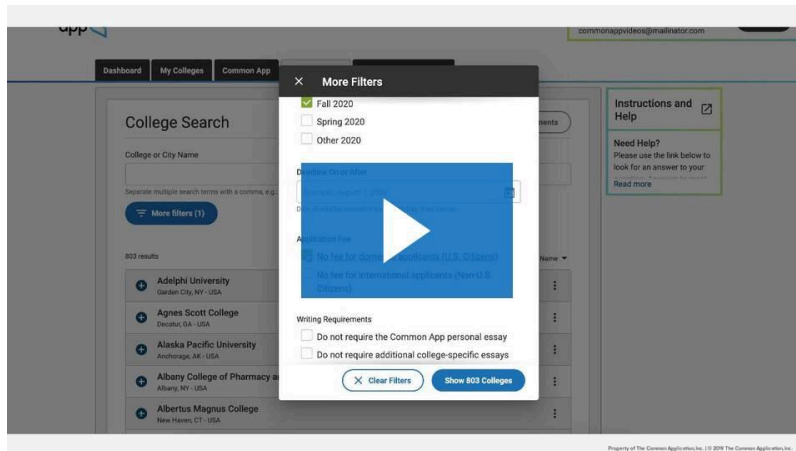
app

commonappvideos@mailinator.com

Dashboard | My Colleges | Common App

College Search

College or City Name

Separate multiple search terms with a comma, e.g.

More filters (1)

803 results

Adelphi University
Garden City, NY - USA

Agnes Scott College
Decatur, GA - USA

Alaska Pacific University
Anchorage, AK - USA

Albany College of Pharmacy a
Albany, NY - USA

Albertus Magnus College
New Haven, CT - USA

ments

Name

More Filters

Fall 2020
Spring 2020
Other 2020

Deadline On or After

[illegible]

Application Fee

No fee for domestic applicants (U.S. Citizens)
No fee for international applicants (Non-U.S. Citizens)

Writing Requirements

Do not require the Common App personal essay
Do not require additional college-specific essays

Clear Filters
Show 803 Colleges

Instructions and Help

Need Help?
Please use the link below to look for an answer to your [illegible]
Read more

Property of The Common Application, Inc. | © 2019 The Common Application, Inc.